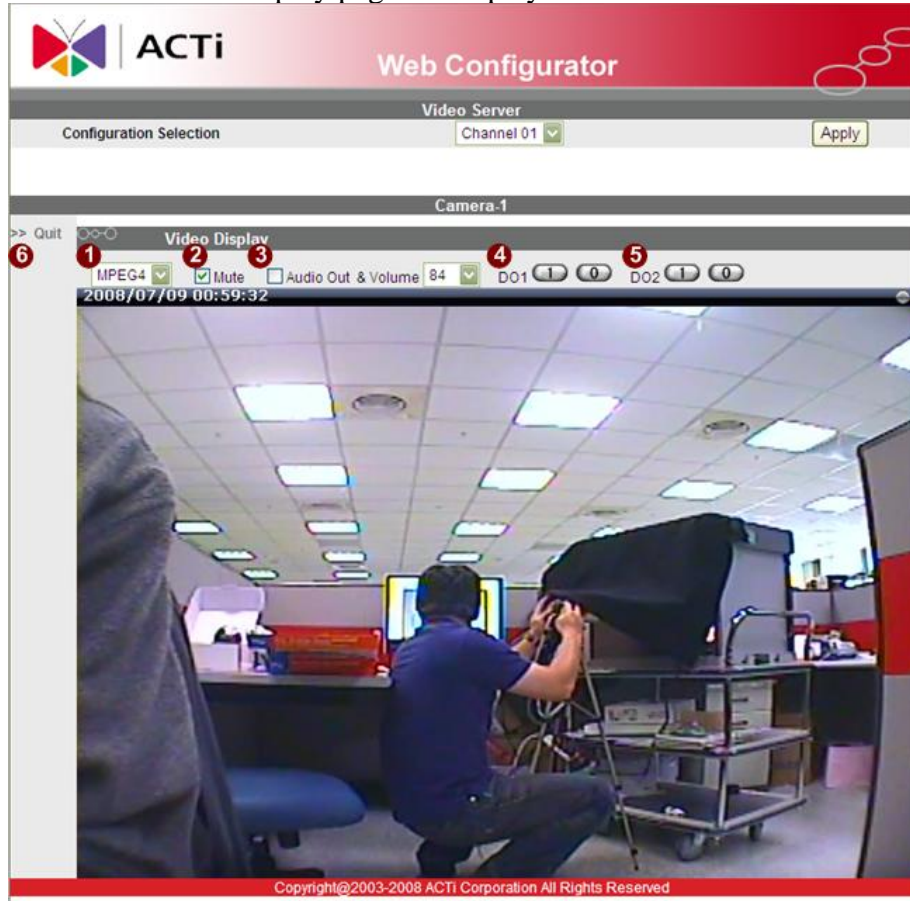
ACTi

Web Configurator

Video Server

Configuration Selection

Channel 01

Apply

Camera-1

>> Quit

6

Video Display

1

MPEG4

2

Mute

3

Audio Out & Volume

84

4

DO1 1 0

5

DO2 1 0

2008/07/09 00:59:32

Copyright@2003-2008 ACTi Corporation All Rights Reserved